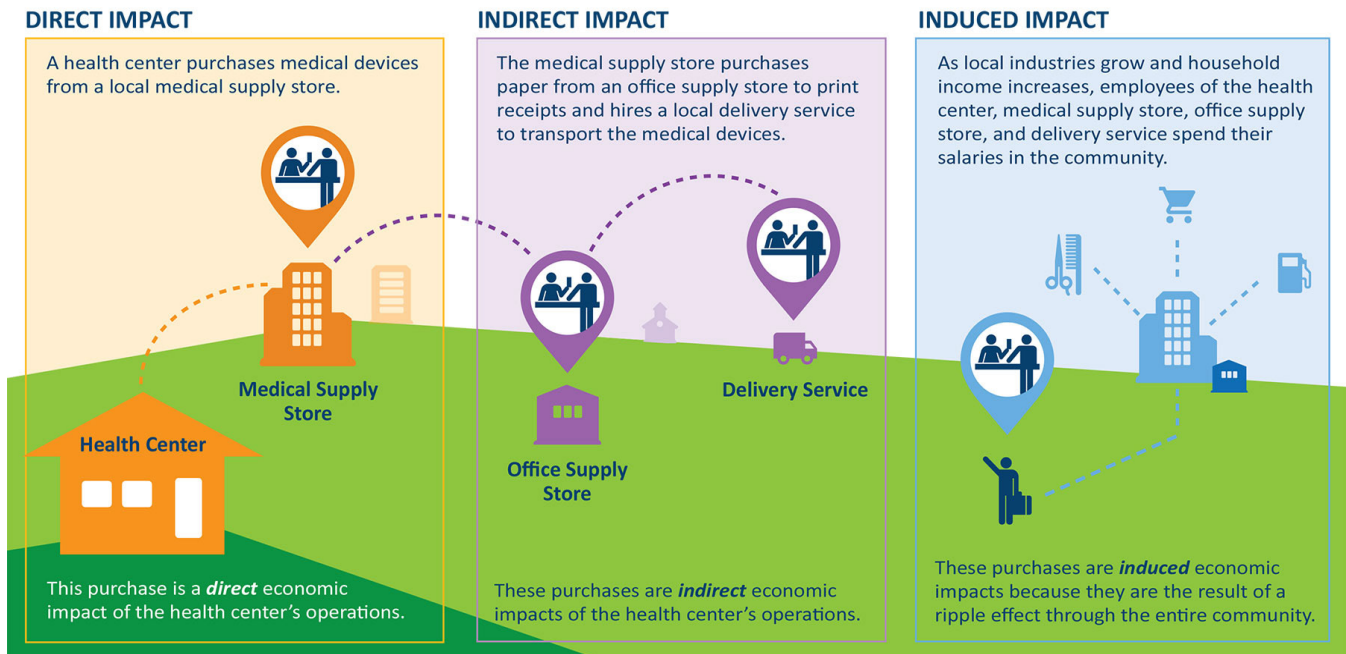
DIRECT IMPACT

A health center purchases medical devices from a local medical supply store.

Medical Supply Store

Health Center

This purchase is a ***direct*** economic impact of the health center's operations.

INDIRECT IMPACT

The medical supply store purchases paper from an office supply store to print receipts and hires a local delivery service to transport the medical devices.

Office Supply Store

Delivery Service

These purchases are ***indirect*** economic impacts of the health center's operations.

INDUCED IMPACT

As local industries grow and household income increases, employees of the health center, medical supply store, office supply store, and delivery service spend their salaries in the community.

These purchases are ***induced*** economic impacts because they are the result of a ripple effect through the entire community.